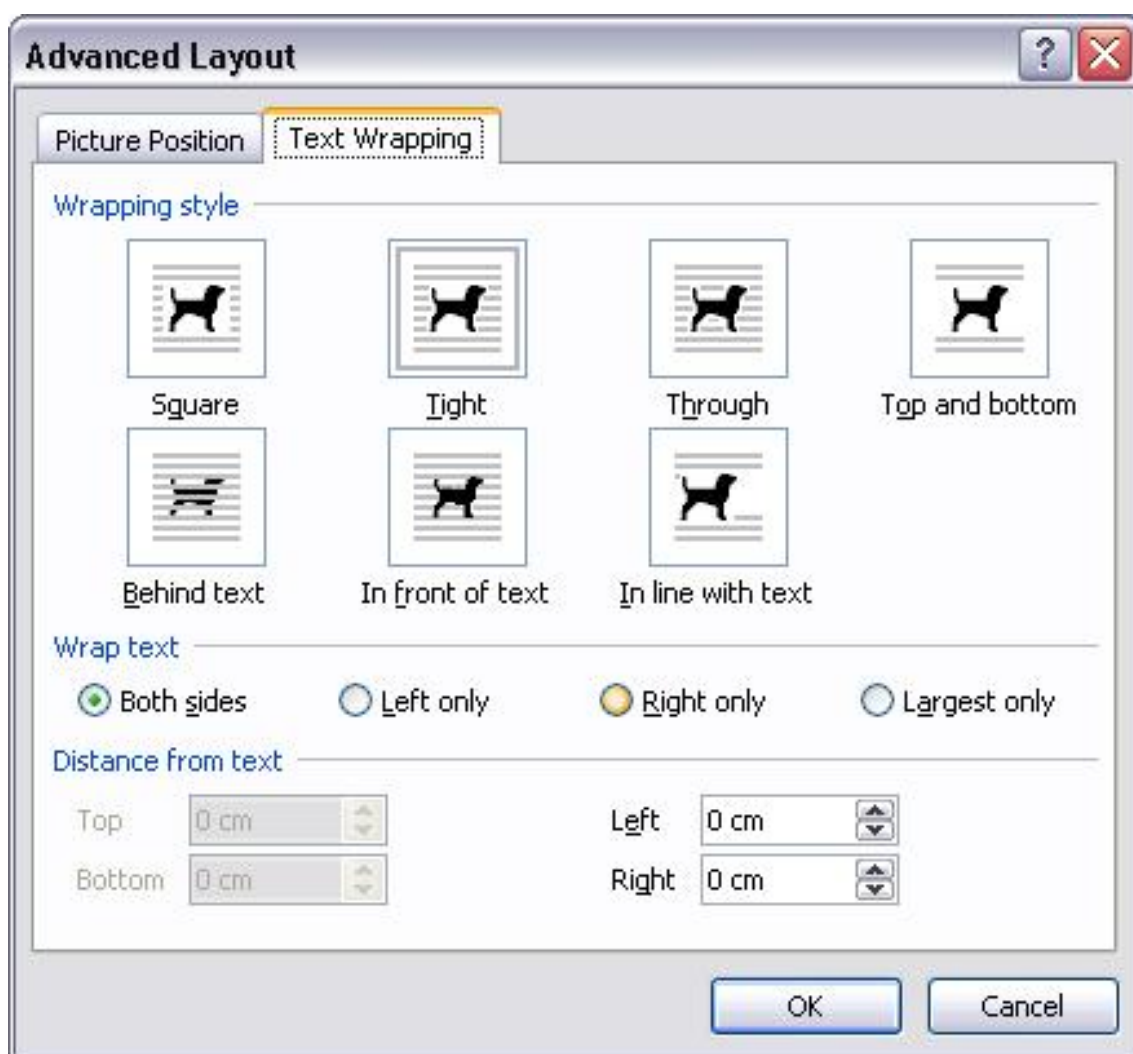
Advanced Layout

Picture Position

Text Wrapping

Wrapping style

Square

Tight

Through

Top and bottom

Behind text

In front of text

In line with text

Wrap text

Both sides

Left only

Right only

Largest only

Distance from text

Top 0 cm

Bottom 0 cm

Left 0 cm

Right 0 cm

OK

Cancel